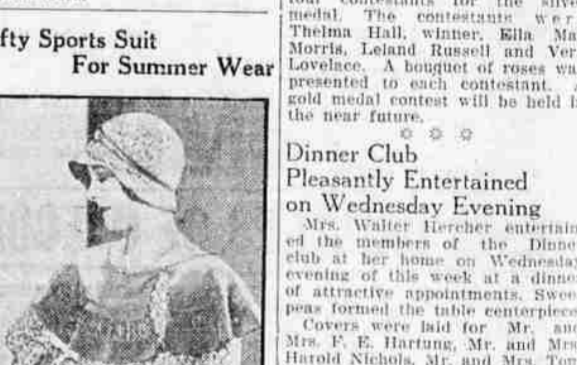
fty Sports Suit
For Summer Wear

four contestants for the silve medal. The contestants wer Thelma Hall, winner, Ella Ma Morris, Leland Russell and Ver Lovelace. A bouquet of roses wa presented to each contestant. gold medal contest will be held i the near future.

Dinner Club
Pleasantly Entertained
on Wednesday Evening

Mrs. Walter Hercher entertain ed the members of the Dinne club at her home on Wednesday evening of this week at a dinne of attractive appointments. Swee peas formed the table centerpiece

Covers were laid for Mr. an Mrs. F. E. Hartung, Mr. and Mrs Harold Nichols, Mr. and Mrs. Tom